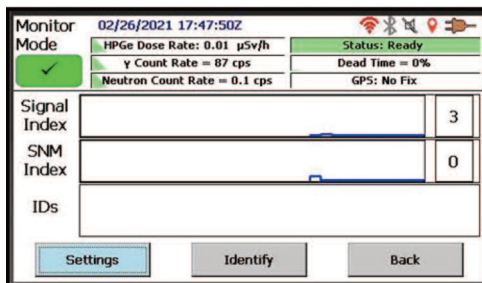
Monitor Mode

02/26/2021 17:47:50Z

HPGe Dose Rate: 0.01 μSv/h

Status: Ready

γ Count Rate = 87 cps

Dead Time = 0%

Neutron Count Rate = 0.1 cps

GPS: No Fix

Signal Index

3

SNM Index

0

IDs

Settings

Identify

Back